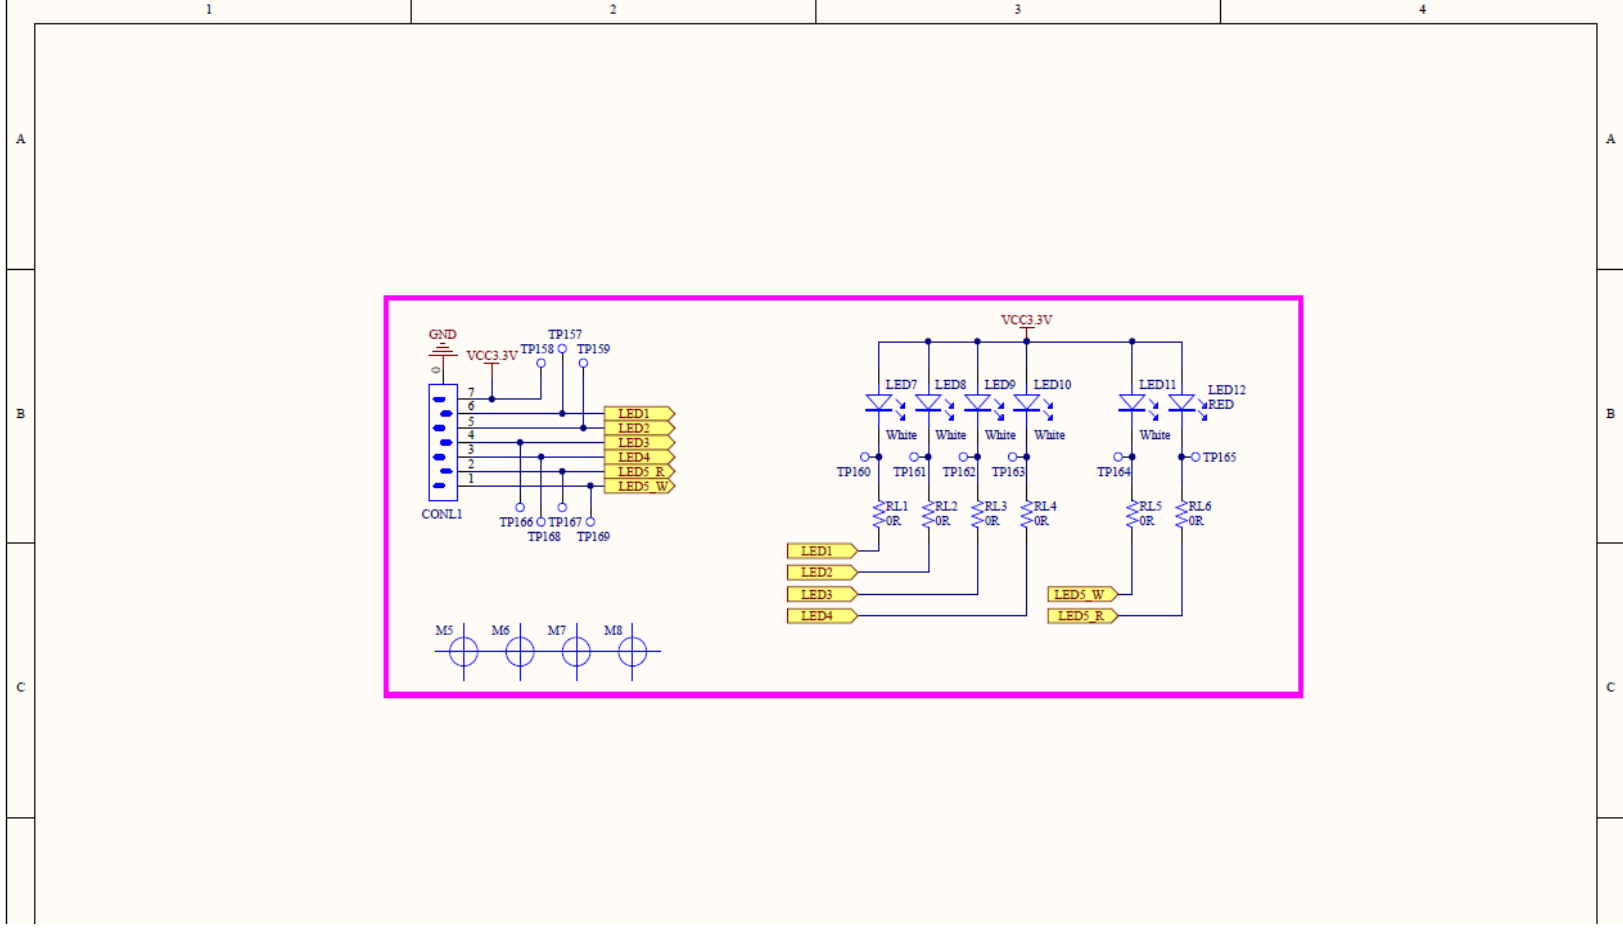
1
2
3
4

A
B
C

A
B
C

GND
VCC3.3V
TP157
TP158
TP159
7
6
5
4
3
2
1
LED1
LED2
LED3
LED4
LED5_R
LED5_W
CONL1
TP166
TP167
TP168
TP169

VCC3.3V
LED7
LED8
LED9
LED10
LED11
LED12
RED
White
White
White
White
White
TP160
TP161
TP162
TP163
TP164
TP165
RL1
0R
RL2
0R
RL3
0R
RL4
0R
RL5
0R
RL6
0R
LED1
LED2
LED3
LED4
LED5_W
LED5_R

M5
M6
M7
M8